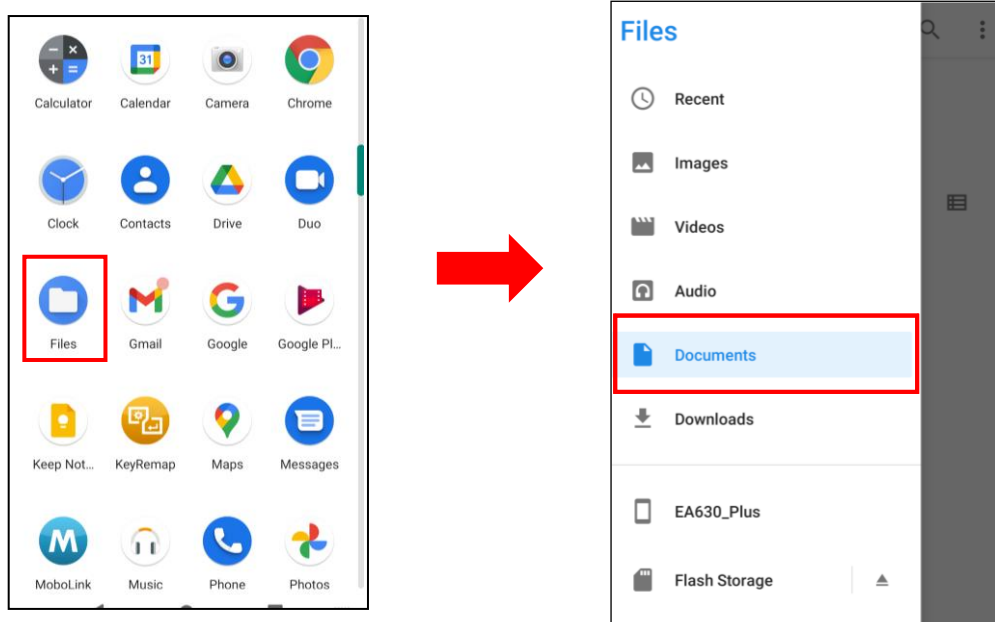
Calculator
Calendar
Camera
Chrome
Clock
Contacts
Drive
Duo
Files
Gmail
Google
Google Pl...
Keep Not...
KeyRemap
Maps
Messages
MoboLink
Music
Phone
Photos

Files
Recent
Images
Videos
Audio
Documents
Downloads
EA630_Plus
Flash Storage